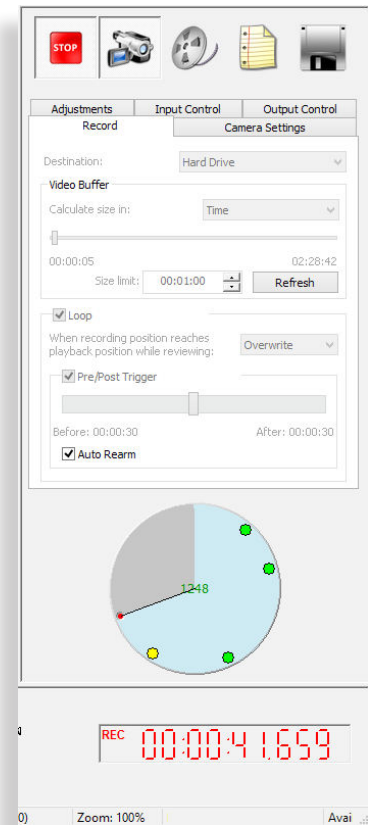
STOP

Adjustments
Input Control
Output Control
Record
Camera Settings

Destination: Hard Drive

Video Buffer
Calculate size in: Time

00:00:05 02:28:42
Size limit: 00:01:00 Refresh

Loop
When recording position reaches playback position while reviewing: Overwrite

Pre/Post Trigger

Before: 00:00:30 After: 00:00:30
Auto Rearm

1248

REC 00:00:41.659

0) Zoom: 100% Avai